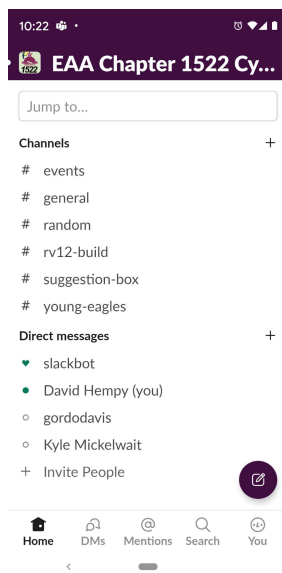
10:22

1522 EAA Chapter 1522 Cy...

Jump to...

Channels +

# events
# general
# random
# rv12-build
# suggestion-box
# young-eagles

Direct messages +

slackbot
David Hempy (you)
gordodavis
Kyle Mickelwait
+ Invite People

Home DMs Mentions Search You